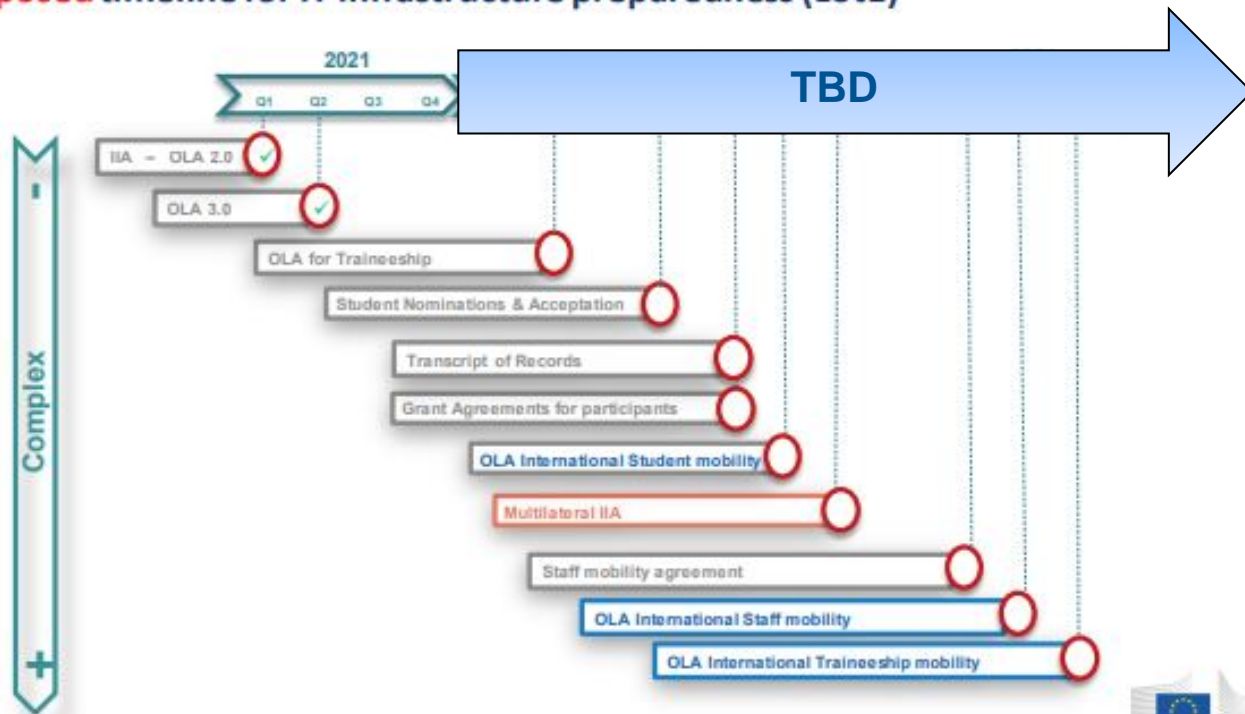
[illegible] timeline for IT infrastructure preparedness (2021)

2021

Q1 Q2 Q3 Q4

TBD

-

Complex

+

IIA – OLA 2.0

OLA 3.0

OLA for Traineeship

Student Nominations & Acceptation

Transcript of Records

Grant Agreements for participants

OLA International Student mobility

Multilateral IIA

Staff mobility agreement

OLA International Staff mobility

OLA International Traineeship mobility